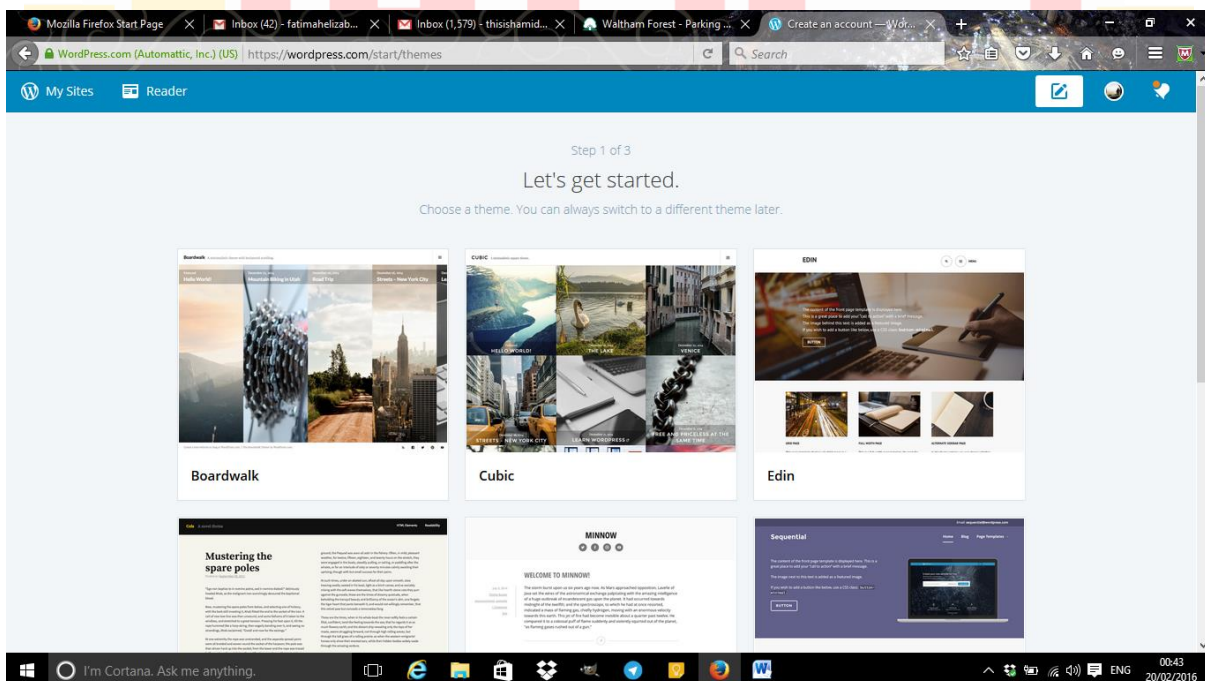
Mozilla Firefox Start Page
Inbox (42) - fatimahelizab...
Inbox (1,579) - thisishamid...
Waltham Forest - Parking ...
Create an account — Wor...

WordPress.com (Automattic, Inc.) (US) https://wordpress.com/start/themes
Search

My Sites
Reader

Step 1 of 3
Let's get started.
Choose a theme. You can always switch to a different theme later.

Boardwalk
Hello World!
Mountain Biking in Utah
Road Trip
Streets – New York City

CUBIC
HELLO WORLD!
THE LAKE
VENICE
STREETS – NEW YORK CITY
LEARN WORDPRESS
FREE AND PRICELESS AT THE SAME TIME

EDIN
BUTTON

Boardwalk

Cubic

Edin

Mustering the spare poles

MINNOW
WELCOME TO MINNOW!

Sequential
Home
Blog
Page Templates
BUTTON

I'm Cortana. Ask me anything.
ENG
00:43
20/02/2016